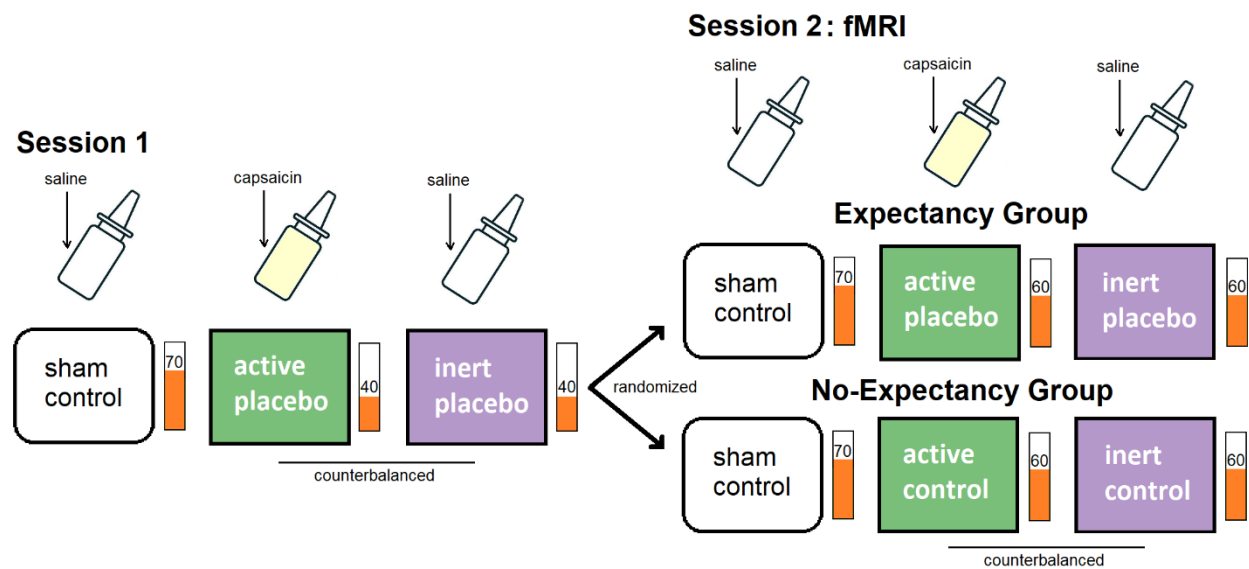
Session 1

saline

capsaicin

saline

sham control

70

active placebo

40

inert placebo

40

counterbalanced

randomized

Session 2: fMRI

saline

capsaicin

saline

Expectancy Group

sham control

70

active placebo

60

inert placebo

60

No-Expectancy Group

sham control

70

active control

60

inert control

60

counterbalanced